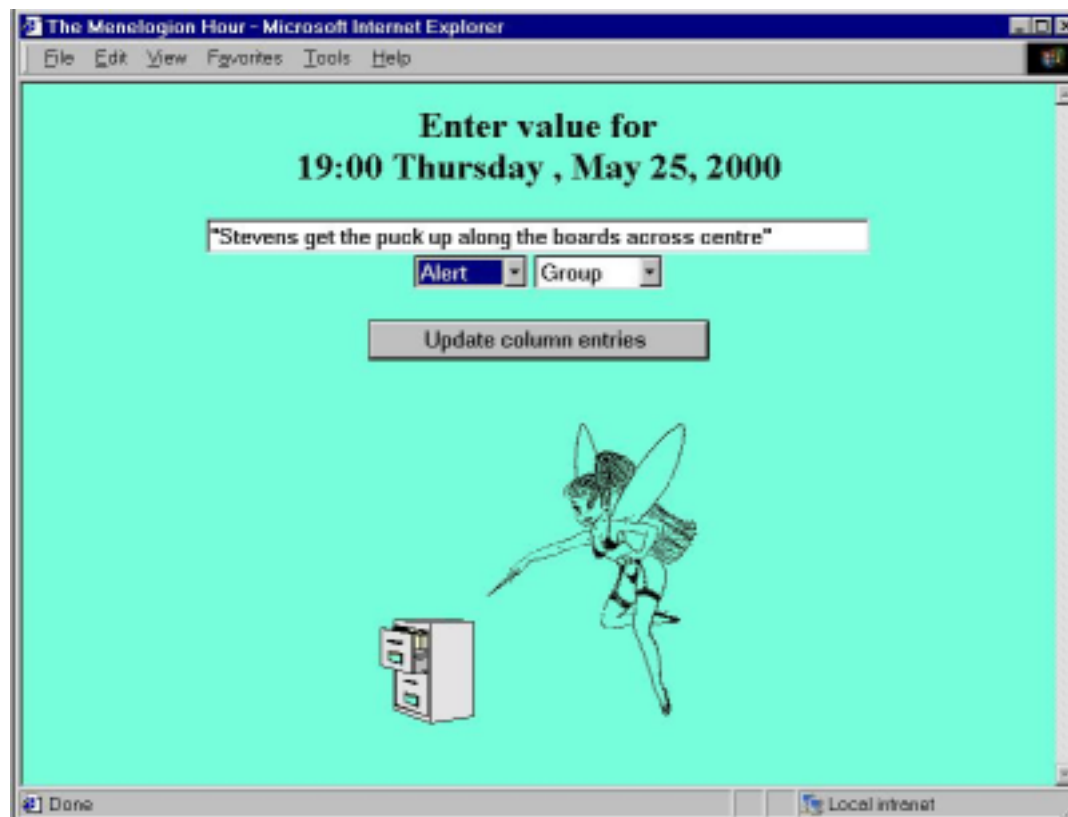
The Menelogion Hour - Microsoft Internet Explorer

File Edit View Favorites Tools Help

Enter value for
19:00 Thursday , May 25, 2000

"Stevens get the puck up along the boards across centre"

Alert Group

Update column entries

Done

Local intranet